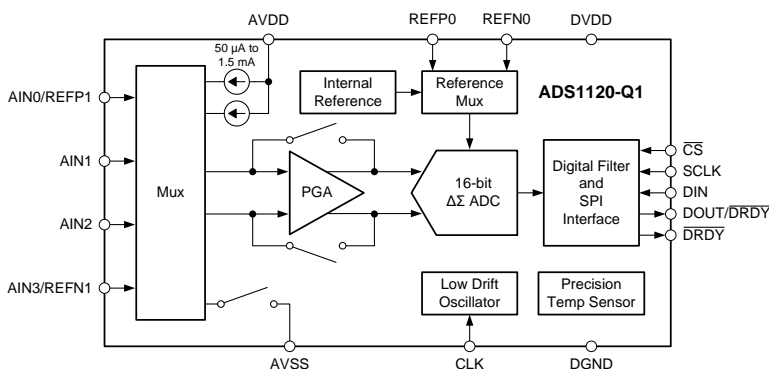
AVDD
REFP0
REFN0
DVDD
50 µA to 1.5 mA
Internal Reference
Reference Mux
ADS1120-Q1
AIN0/REFP1
AIN1
AIN2
AIN3/REFN1
Mux
PGA
16-bit $\Delta\Sigma$ ADC
Digital Filter and SPI Interface
$\overline{CS}$
SCLK
DIN
DOUT/$\overline{DRDY}$
$\overline{DRDY}$
Low Drift Oscillator
Precision Temp Sensor
AVSS
CLK
DGND